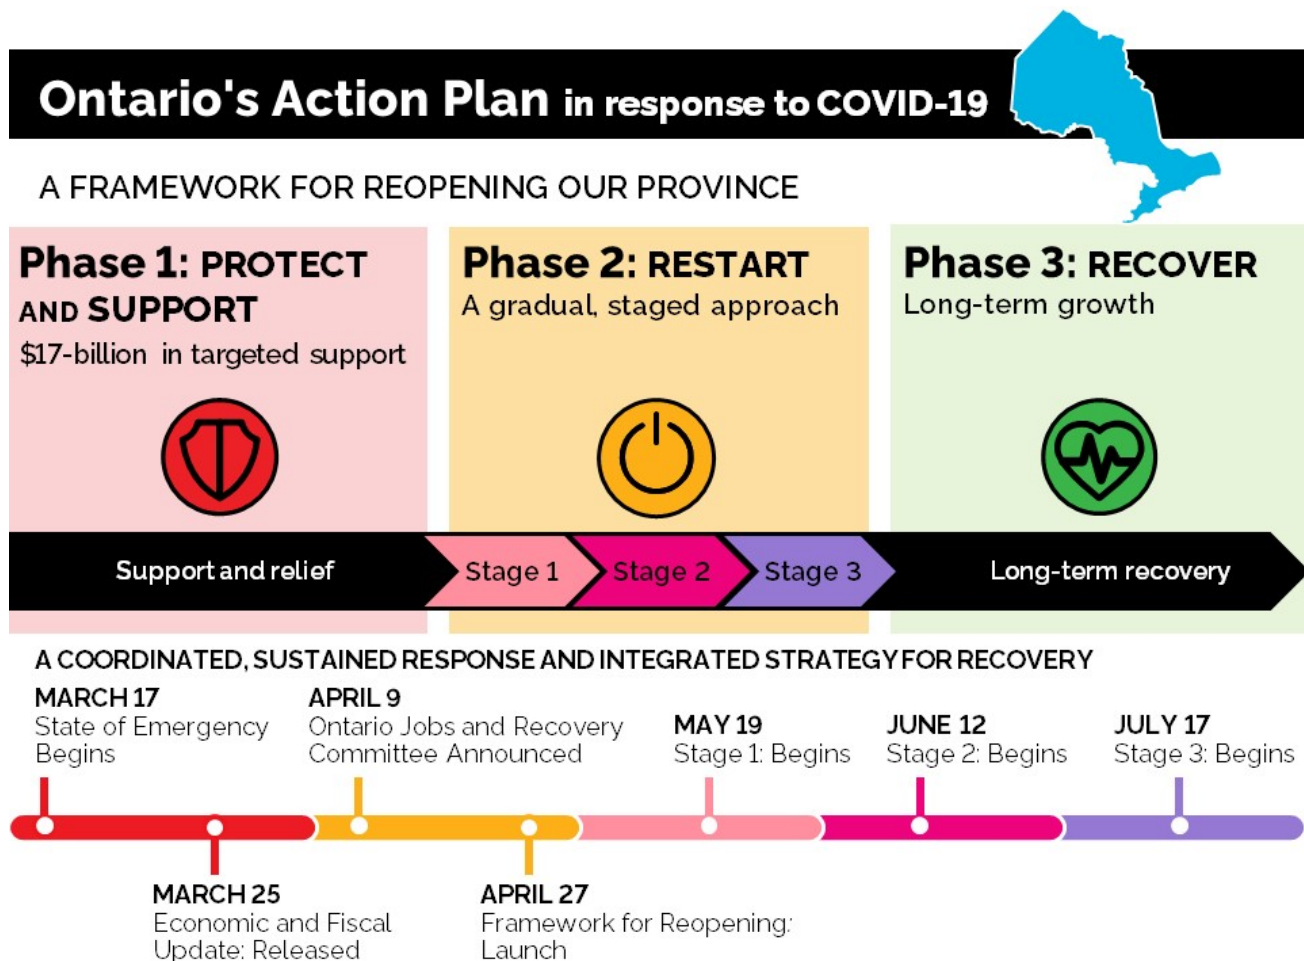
Ontario's Action Plan in response to COVID-19

A FRAMEWORK FOR REOPENING OUR PROVINCE

Phase 1: PROTECT AND SUPPORT
$17-billion in targeted support

Phase 2: RESTART
A gradual, staged approach

Phase 3: RECOVER
Long-term growth

Support and relief
Stage 1
Stage 2
Stage 3
Long-term recovery

A COORDINATED, SUSTAINED RESPONSE AND INTEGRATED STRATEGY FOR RECOVERY

MARCH 17
State of Emergency Begins

APRIL 9
Ontario Jobs and Recovery Committee Announced

MAY 19
Stage 1: Begins

JUNE 12
Stage 2: Begins

JULY 17
Stage 3: Begins

MARCH 25
Economic and Fiscal Update: Released

APRIL 27
Framework for Reopening: Launch